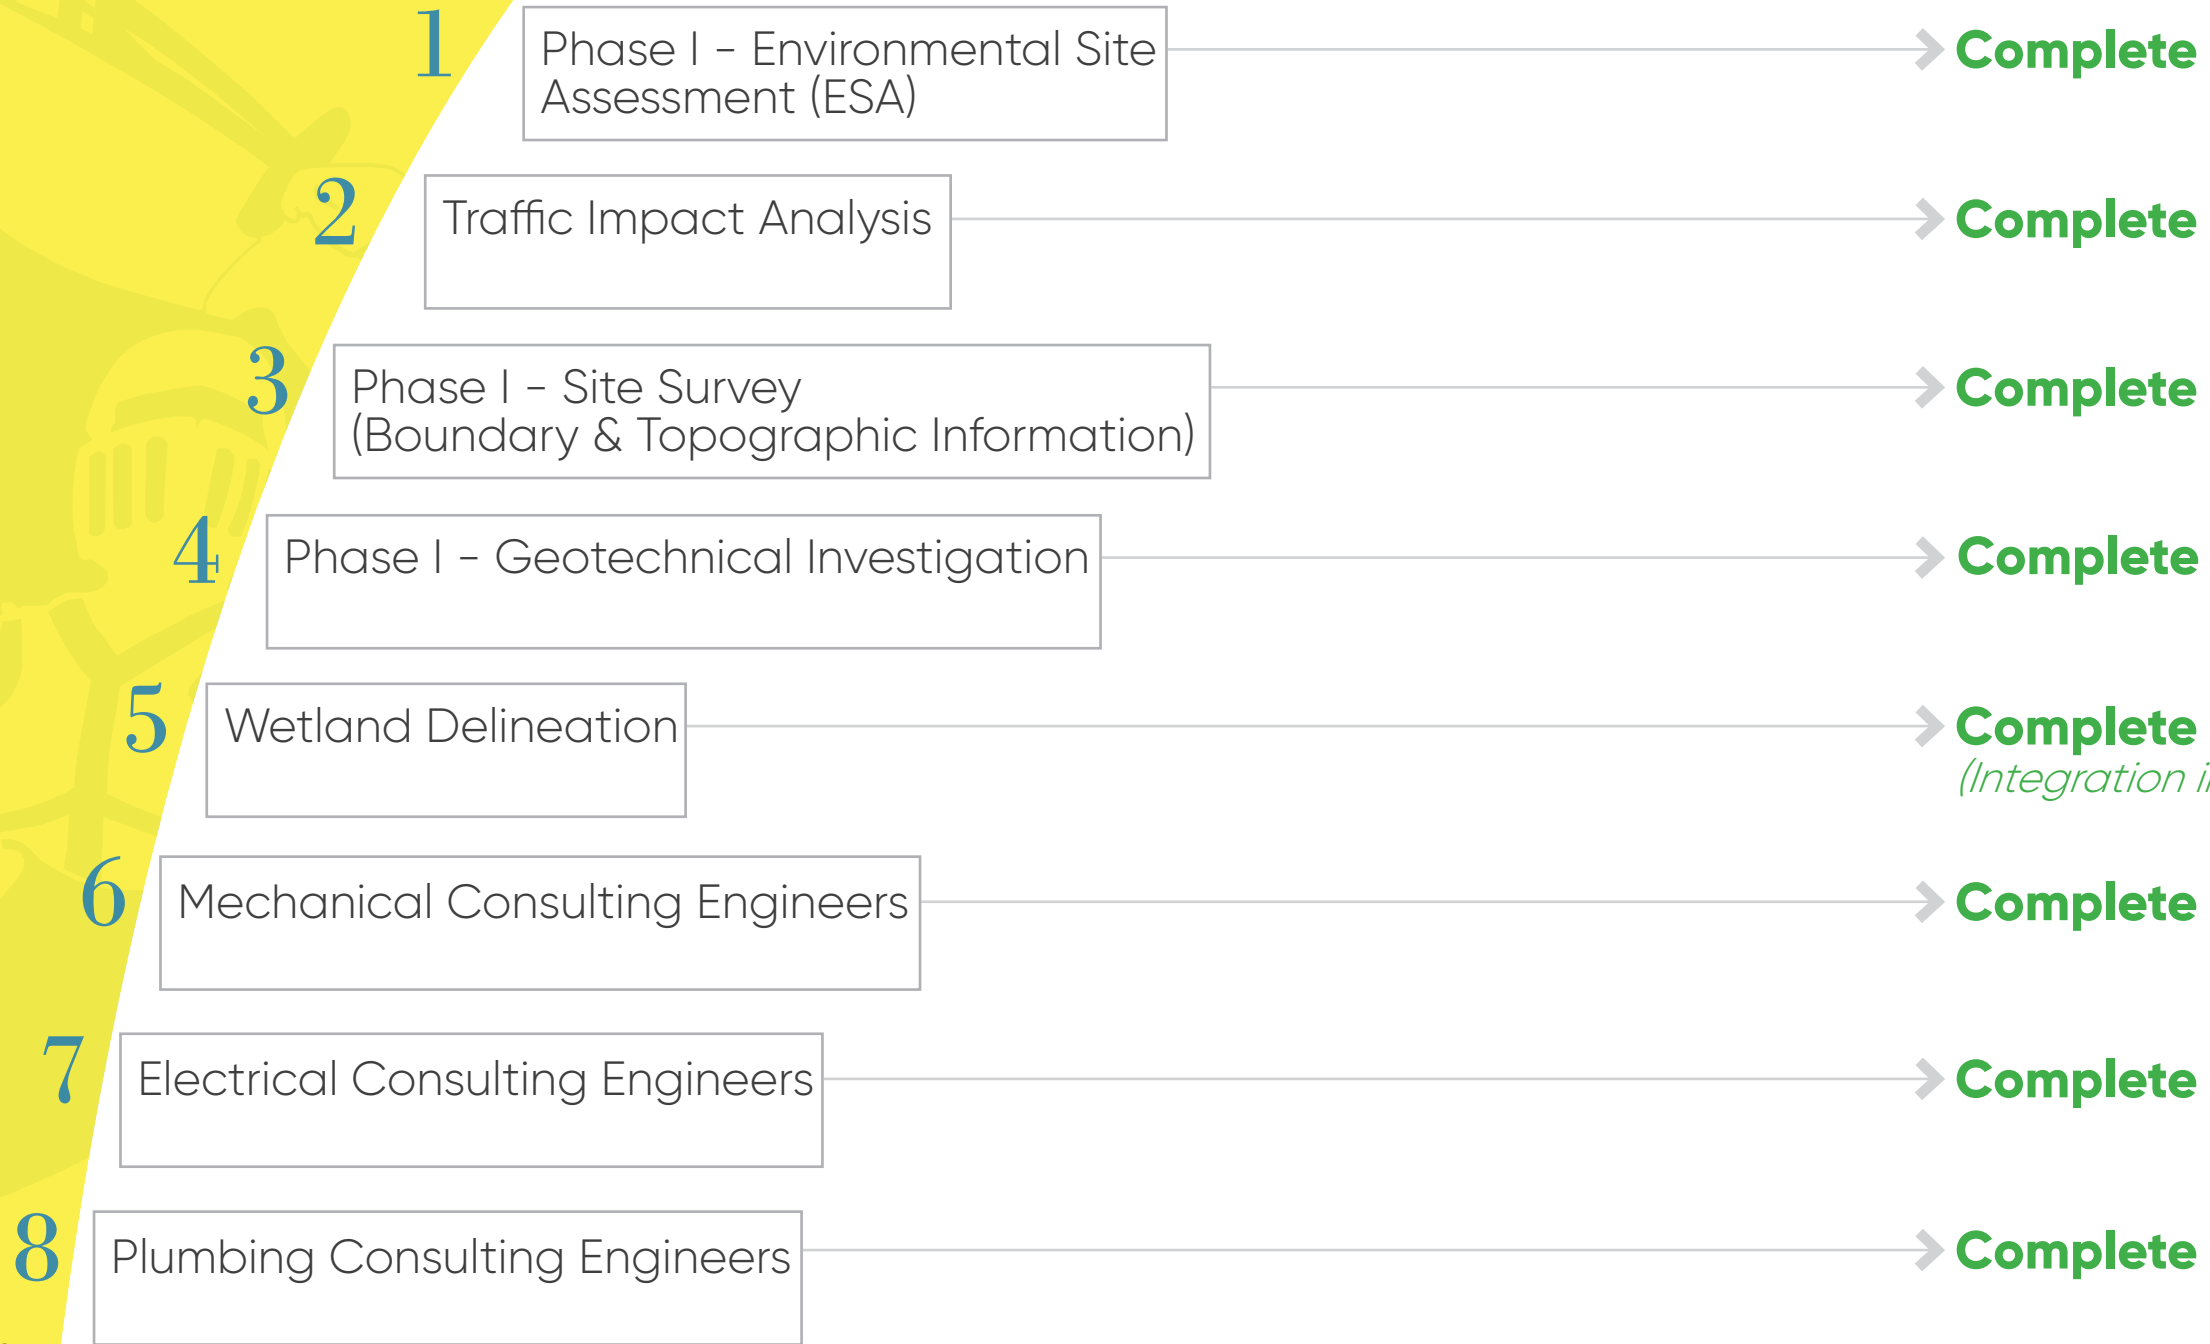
1 Phase I – Environmental Site Assessment (ESA) Complete

2 Traffic Impact Analysis Complete

3 Phase I – Site Survey (Boundary & Topographic Information) Complete

4 Phase I – Geotechnical Investigation Complete

5 Wetland Delineation Complete (Integration i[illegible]

6 Mechanical Consulting Engineers Complete

7 Electrical Consulting Engineers Complete

8 Plumbing Consulting Engineers Complete